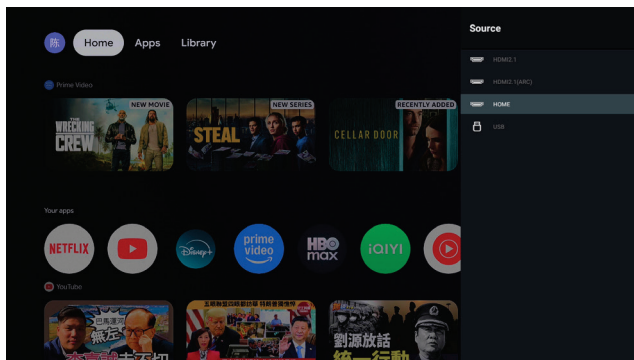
陈

Home
Apps
Library

Prime Video

NEW MOVIE
THE WRECKING CREW

NEW SERIES
STEAL

RECENTLY ADDED
CELLAR DOOR

Your apps

NETFLIX
Disney+
prime video
HBO max
iQIYI

YouTube

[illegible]

劉源放話
統一行動

Source

HDMI2.1
HDMI2.1(ARC)
HOME
USB